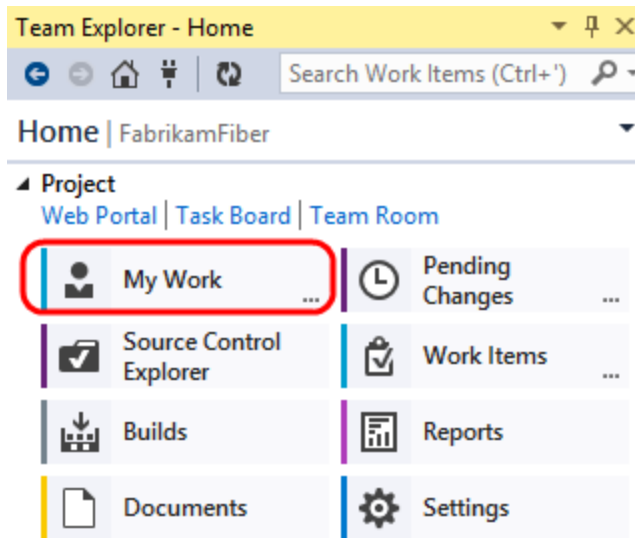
Team Explorer - Home

Search Work Items (Ctrl+')

Home | FabrikamFiber

Project
Web Portal | Task Board | Team Room

My Work ...
Pending Changes ...
Source Control Explorer
Work Items ...
Builds
Reports
Documents
Settings